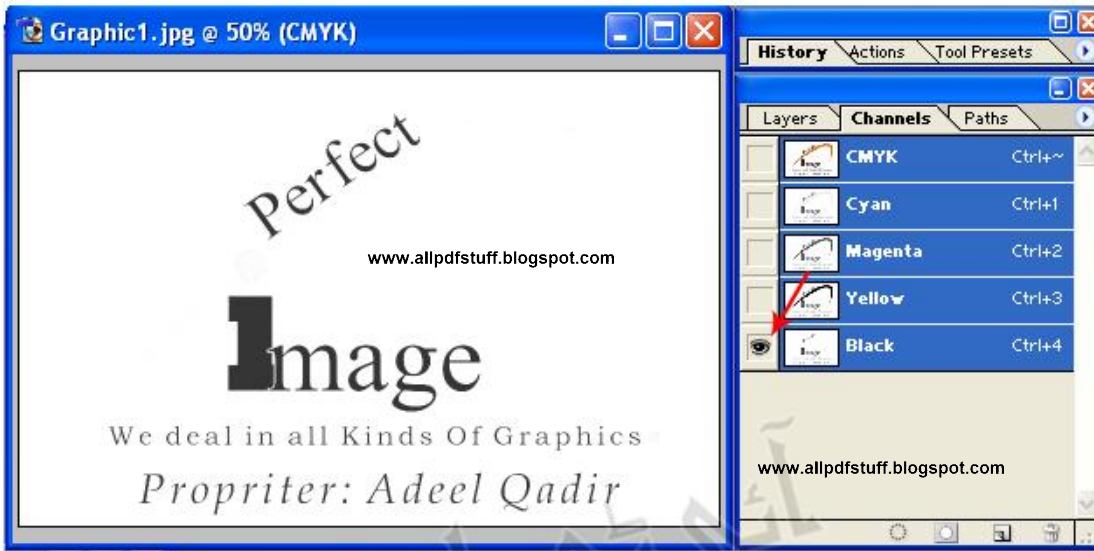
Graphic1.jpg @ 50% (CMYK)

Perfect

www.allpdfstuff.blogspot.com

Image

We deal in all Kinds Of Graphics

Propriter: Adeel Qadir

History
Actions
Tool Presets

Layers
Channels
Paths

CMYK Ctrl+~
Cyan Ctrl+1
Magenta Ctrl+2
Yellow Ctrl+3
Black Ctrl+4

www.allpdfstuff.blogspot.com